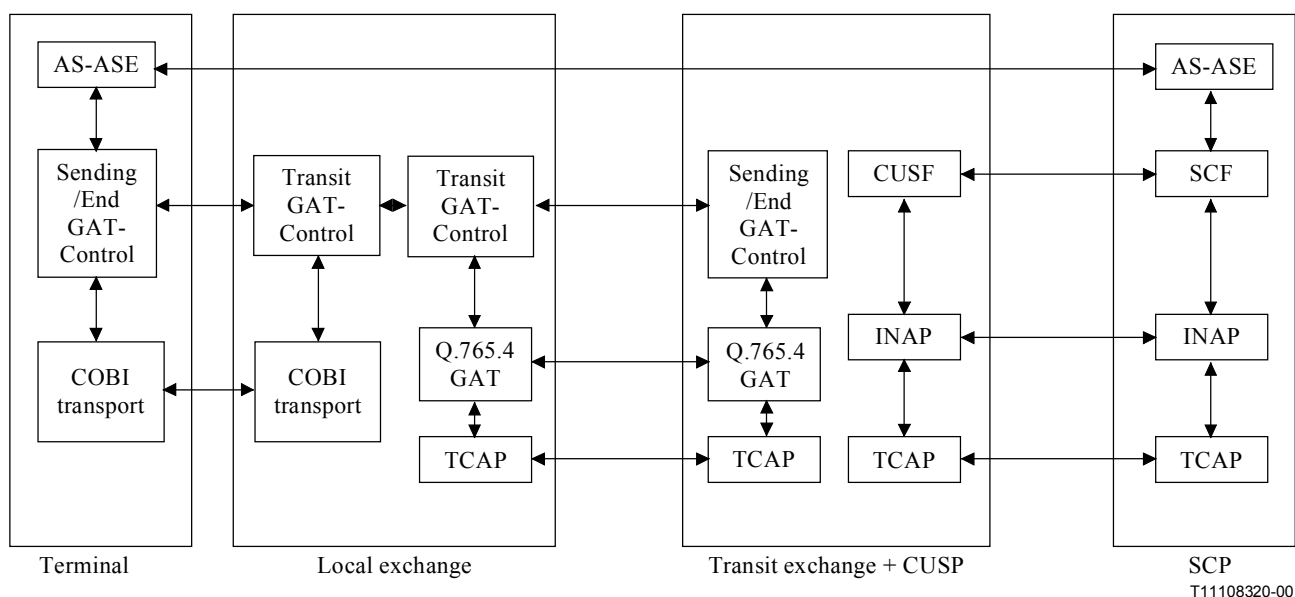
AS-ASE

Sending /End GAT-Control

COBI transport

Terminal

Transit GAT-Control

COBI transport

Transit GAT-Control

Q.765.4 GAT

TCAP

Local exchange

Sending /End GAT-Control

Q.765.4 GAT

TCAP

CUSF

INAP

TCAP

Transit exchange + CUSP

AS-ASE

SCF

INAP

TCAP

SCP

T11108320-00